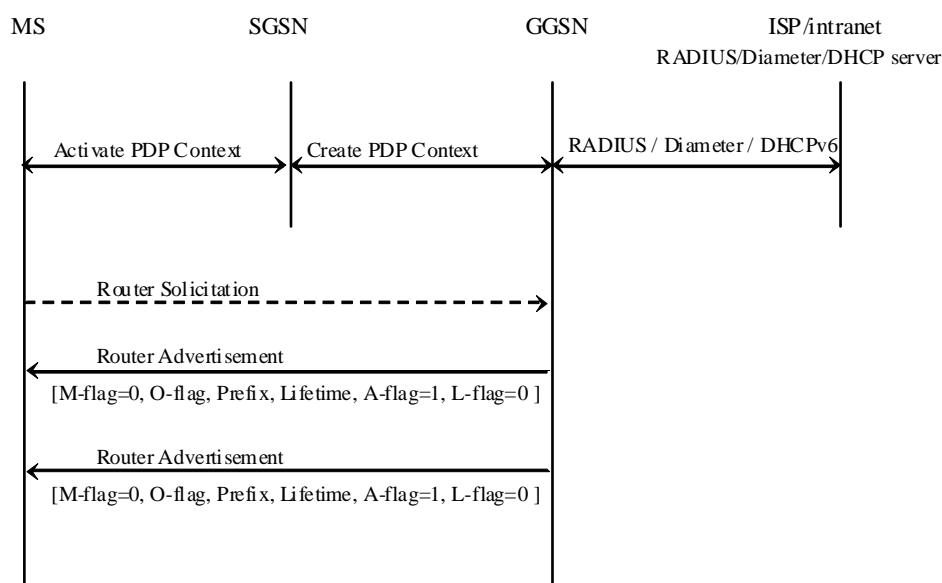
MS

SGSN

GGSN

ISP/intranet
RADIUS/Diameter/DHCP server

Activate PDP Context

Create PDP Context

RADIUS / Diameter / DHCPv6

Router Solicitation

Router Advertisement

[M-flag=0, O-flag, Prefix, Lifetime, A-flag=1, L-flag=0 ]

Router Advertisement

[M-flag=0, O-flag, Prefix, Lifetime, A-flag=1, L-flag=0 ]